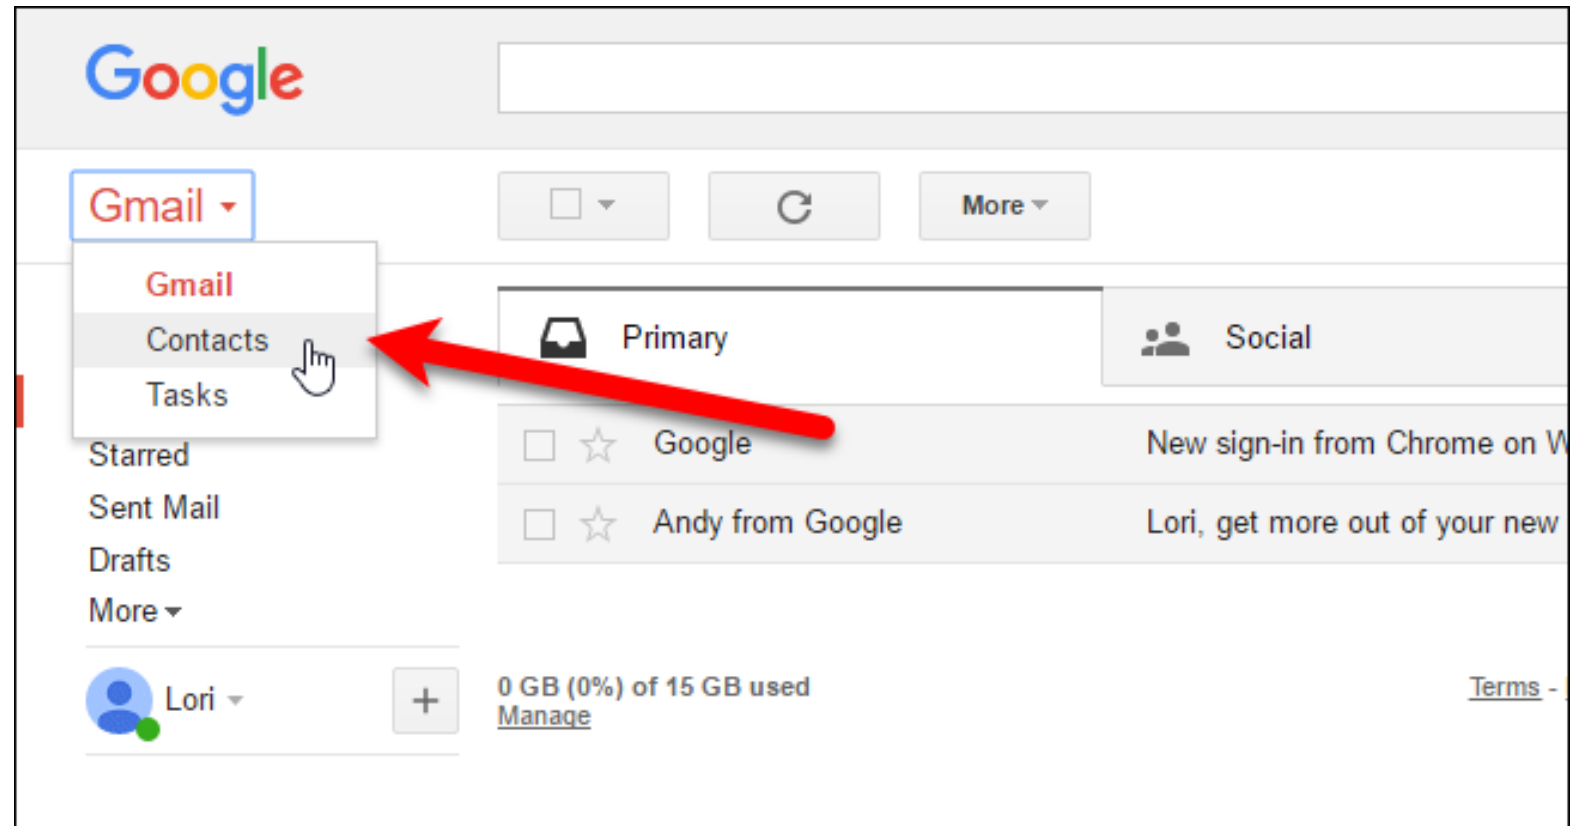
Google

Gmail

More

Gmail
Contacts
Tasks

Primary

Social

Starred
Sent Mail
Drafts
More

Google
New sign-in from Chrome on W

Andy from Google
Lori, get more out of your new

Lori

+

0 GB (0%) of 15 GB used
Manage

Terms -